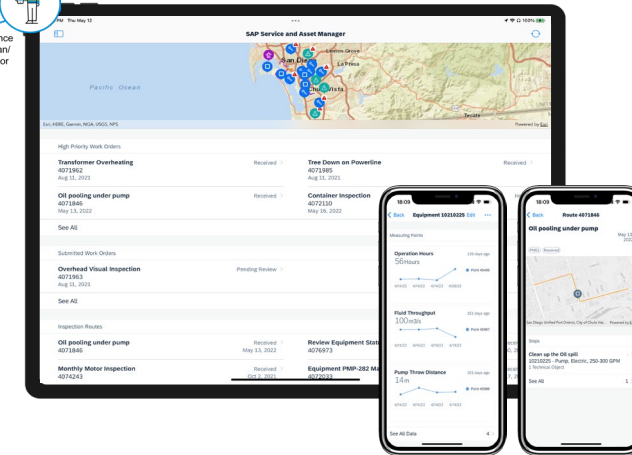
nce
n/
or

PM Thu May 12

SAP Service and Asset Manager

Lemon Grove
San Diego
La Presa
Chula Vista
Pacific Ocean
Tecate

Esri, HERE, Garmin, NGA, USGS, NPS
Powered by Esri

High Priority Work Orders

Transformer Overheating
4071962
Aug 11, 2021
Received

Tree Down on Powerline
4071985
Aug 11, 2021
Received

Oil pooling under pump
4071846
May 13, 2022
Received

Container Inspection
4072110
May 19, 2022

See All

Submitted Work Orders

Overhead Visual Inspection
4071963
Aug 11, 2021
Pending Review

See All

Inspection Routes

Oil pooling under pump
4071846
Received
May 13, 2022

Review Equipment Stat
4076973

Monthly Motor Inspection
4074243
Received
Oct 2, 2021

Equipment PMP-282 Ma
4072033

18:09
Back
Equipment 10210225
Edit

Measuring Points

Operation Hours
56Hours

Fluid Throughput
100m3/s

Pump Throw Distance
14m

See All Data
4

18:09
Back
Route 4071846

Oil pooling under pump
May 13
2022

Steps

Clean up the Oil spill
10210225 - Pump, Electric, 250-300 GPM
1 Technical Object

See All
1